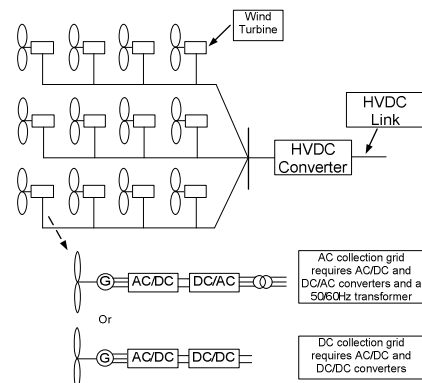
Wind Turbine

HVDC Link

HVDC Converter

G

AC/DC

DC/AC

AC collection grid requires AC/DC and DC/AC converters and a 50/60Hz transformer

Or

G

AC/DC

DC/DC

DC collection grid requires AC/DC and DC/DC converters